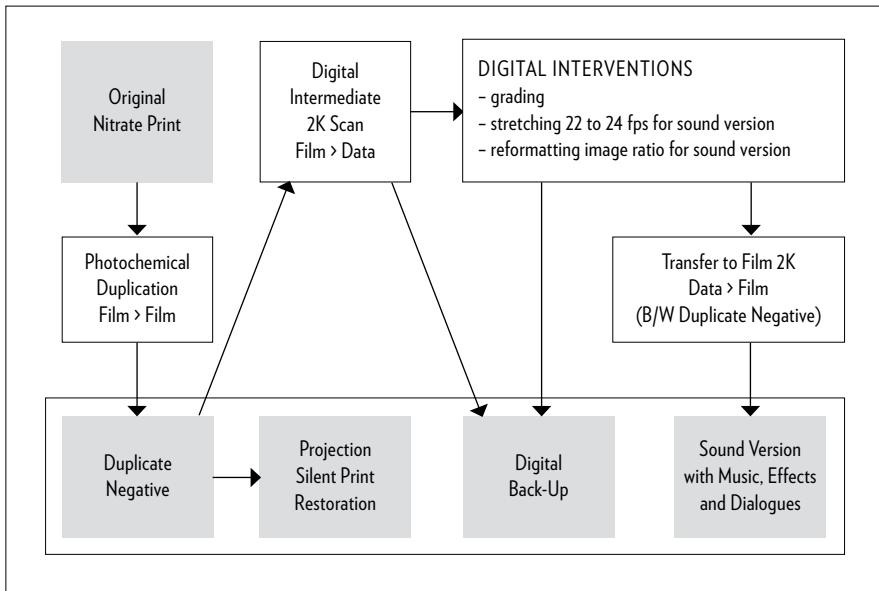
Original Nitrate Print

Photochemical Duplication Film > Film

Digital Intermediate 2K Scan Film > Data

DIGITAL INTERVENTIONS
– grading
– stretching 22 to 24 fps for sound version
– reformatting image ratio for sound version

Transfer to Film 2K Data > Film (B/W Duplicate Negative)

Duplicate Negative

Projection Silent Print Restoration

Digital Back-Up

Sound Version with Music, Effects and Dialogues